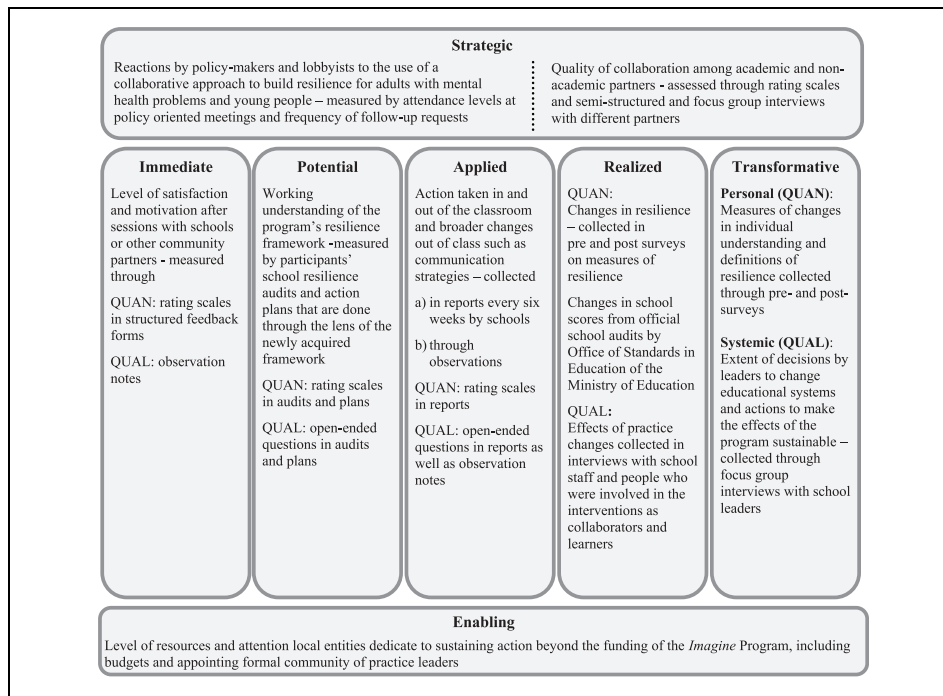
Strategic

Reactions by policy-makers and lobbyists to the use of a collaborative approach to build resilience for adults with mental health problems and young people – measured by attendance levels at policy oriented meetings and frequency of follow-up requests

Quality of collaboration among academic and non-academic partners - assessed through rating scales and semi-structured and focus group interviews with different partners

Immediate

Level of satisfaction and motivation after sessions with schools or other community partners - measured through

QUAN: rating scales in structured feedback forms

QUAL: observation notes

Potential

Working understanding of the program's resilience framework -measured by participants' school resilience audits and action plans that are done through the lens of the newly acquired framework

QUAN: rating scales in audits and plans

QUAL: open-ended questions in audits and plans

Applied

Action taken in and out of the classroom and broader changes out of class such as communication strategies – collected

a) in reports every six weeks by schools

b) through observations

QUAN: rating scales in reports

QUAL: open-ended questions in reports as well as observation notes

Realized

QUAN: Changes in resilience – collected in pre and post surveys on measures of resilience

Changes in school scores from official school audits by Office of Standards in Education of the Ministry of Education

QUAL: Effects of practice changes collected in interviews with school staff and people who were involved in the interventions as collaborators and learners

Transformative

Personal (QUAN): Measures of changes in individual understanding and definitions of resilience collected through pre- and post-surveys

Systemic (QUAL): Extent of decisions by leaders to change educational systems and actions to make the effects of the program sustainable – collected through focus group interviews with school leaders

Enabling

Level of resources and attention local entities dedicate to sustaining action beyond the funding of the Imagine Program, including budgets and appointing formal community of practice leaders